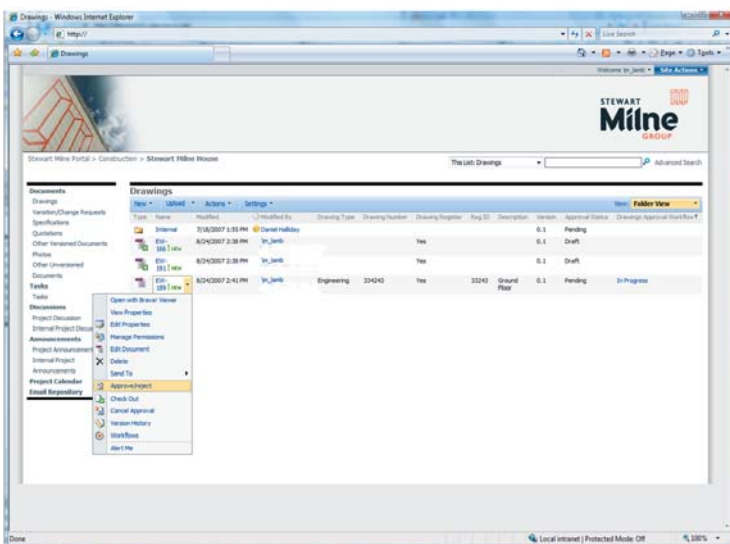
Drawings - Windows Internet Explorer

http://

Live Search

Drawings

Page ▾ Tools ▾

Welcome lm_lamb ▾ Site Actions ▾

STEWART Milne GROUP

Stewart Milne Portal > Construction > Stewart Milne House

This List: Drawings

Advanced Search

Documents
Drawings
Variation/Change Requests
Specifications
Quotations
Other Versioned Documents
Photos
Other Unversioned Documents
Tasks
Tasks
Discussions
Project Discussion
Internal Project Discu
Announcements
Project Announcement
Internal Project Announcements
Project Calendar
Email Repository

Drawings

New ▾ Upload ▾ Actions ▾ Settings ▾

View: Folder View

| Type | Name | Modified | Modified By | Drawing Type | Drawing Number | Drawing Register | Reg ID | Description | Version | Approval Status | Drawings Approval Workflow |
|---|---|---|---|---|---|---|---|---|---|---|---|
| | Internal | 7/18/2007 1:55 PM | Daniel Halliday | | | | | | 0.1 | Pending | |
| | EW-166 NEW | 8/24/2007 2:38 PM | lm_lamb | | | Yes | | | 0.1 | Draft | |
| | EW-191 NEW | 8/24/2007 2:38 PM | lm_lamb | | | Yes | | | 0.1 | Draft | |
| | EW-159 NEW | 8/24/2007 2:41 PM | lm_lamb | Engineering | 334242 | Yes | 33243 | Ground Floor | 0.1 | Pending | In Progress |

Open with Brava! Viewer
View Properties
Edit Properties
Manage Permissions
Edit Document
Delete
Send To
Approve/reject
Check Out
Cancel Approval
Version History
Workflows
Alert Me

Done

Local intranet | Protected Mode: Off

100%